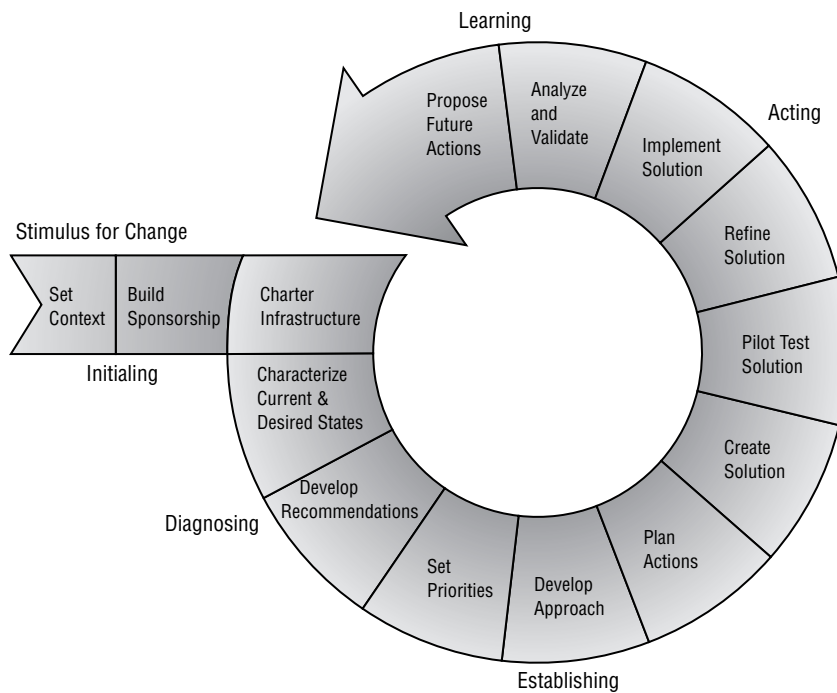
Learning

Propose Future Actions

Analyze and Validate

Acting

Implement Solution

Refine Solution

Stimulus for Change

Set Context

Build Sponsorship

Charter Infrastructure

Pilot Test Solution

Initialing

Characterize Current & Desired States

Create Solution

Develop Recommendations

Diagnosing

Plan Actions

Set Priorities

Develop Approach

Establishing